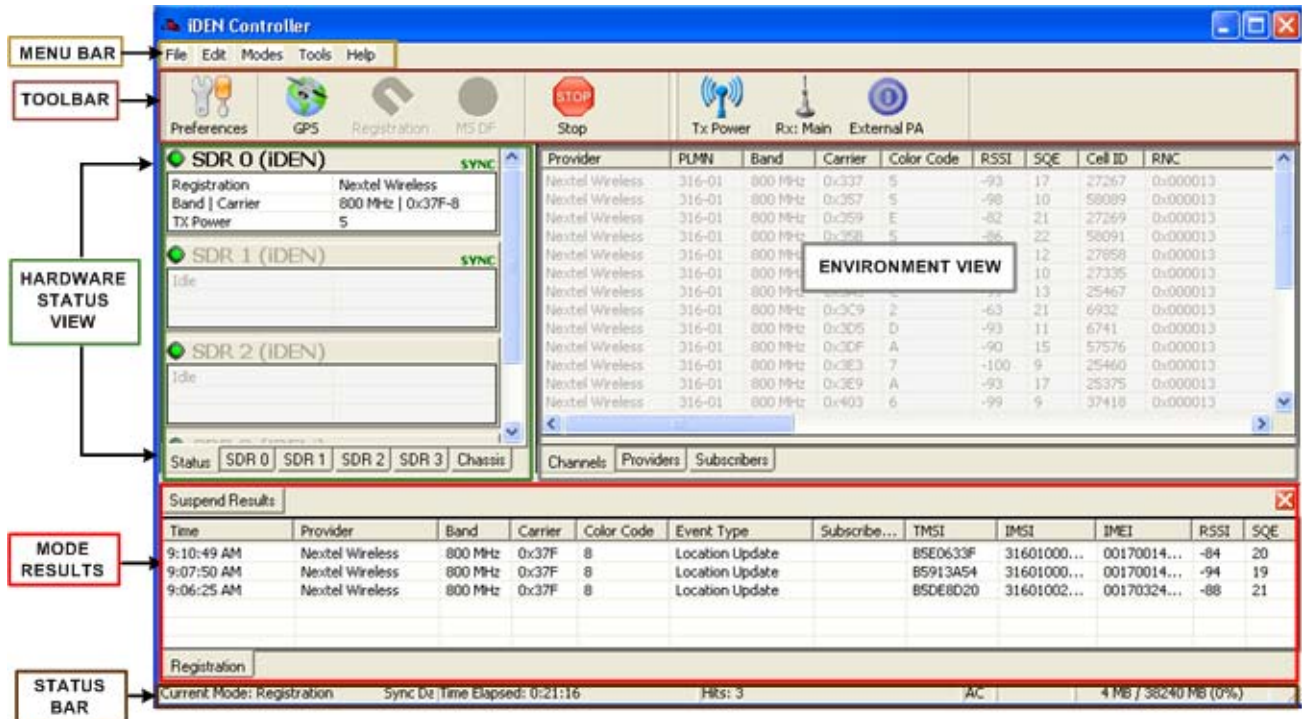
iDEN Controller

MENU BAR
File Edit Modes Tools Help

TOOLBAR
Preferences GPS Registration MS DF Stop Tx Power Rx: Main External PA

HARDWARE STATUS VIEW

SDR 0 (iDEN) SYNC
| Registration | Nextel Wireless |
|---|---|
| Band \| Carrier | 800 MHz \| 0x37F-8 |
| TX Power | 5 |

SDR 1 (iDEN) SYNC
Idle

SDR 2 (iDEN)
Idle

Status SDR 0 SDR 1 SDR 2 SDR 3 Chassis

ENVIRONMENT VIEW

| Provider | PLMN | Band | Carrier | Color Code | RSSI | SQE | Cell ID | RNC |
|---|---|---|---|---|---|---|---|---|
| Nextel Wireless | 316-01 | 800 MHz | 0x337 | 5 | -93 | 17 | 27267 | 0x000013 |
| Nextel Wireless | 316-01 | 800 MHz | 0x357 | 5 | -98 | 10 | 58089 | 0x000013 |
| Nextel Wireless | 316-01 | 800 MHz | 0x359 | E | -82 | 21 | 27269 | 0x000013 |
| Nextel Wireless | 316-01 | 800 MHz | 0x35B | 5 | -86 | 22 | 58091 | 0x000013 |
| Nextel Wireless | 316-01 | 800 MHz | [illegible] | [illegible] | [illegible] | 12 | 27858 | 0x000013 |
| Nextel Wireless | 316-01 | 800 MHz | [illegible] | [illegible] | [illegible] | 10 | 27335 | 0x000013 |
| Nextel Wireless | 316-01 | 800 MHz | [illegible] | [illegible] | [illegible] | 13 | 25467 | 0x000013 |
| Nextel Wireless | 316-01 | 800 MHz | 0x3C9 | 2 | -63 | 21 | 6932 | 0x000013 |
| Nextel Wireless | 316-01 | 800 MHz | 0x3D5 | D | -93 | 11 | 6741 | 0x000013 |
| Nextel Wireless | 316-01 | 800 MHz | 0x3DF | A | -90 | 15 | 57576 | 0x000013 |
| Nextel Wireless | 316-01 | 800 MHz | 0x3E3 | 7 | -100 | 9 | 25460 | 0x000013 |
| Nextel Wireless | 316-01 | 800 MHz | 0x3E9 | A | -93 | 17 | 25375 | 0x000013 |
| Nextel Wireless | 316-01 | 800 MHz | 0x403 | 6 | -99 | 9 | 37418 | 0x000013 |

Channels Providers Subscribers

MODE RESULTS
Suspend Results

| Time | Provider | Band | Carrier | Color Code | Event Type | Subscribe... | TMSI | IMSI | IMEI | RSSI | SQE |
|---|---|---|---|---|---|---|---|---|---|---|---|
| 9:10:49 AM | Nextel Wireless | 800 MHz | 0x37F | 8 | Location Update | | B5E0633F | 31601000... | 00170014... | -84 | 20 |
| 9:07:50 AM | Nextel Wireless | 800 MHz | 0x37F | 8 | Location Update | | B5913A54 | 31601000... | 00170014... | -94 | 19 |
| 9:06:25 AM | Nextel Wireless | 800 MHz | 0x37F | 8 | Location Update | | B5DE8D20 | 31601002... | 00170324... | -88 | 21 |

Registration

STATUS BAR
Current Mode: Registration Sync Da Time Elapsed: 0:21:16 Hits: 3 AC 4 MB / 38240 MB (0%)